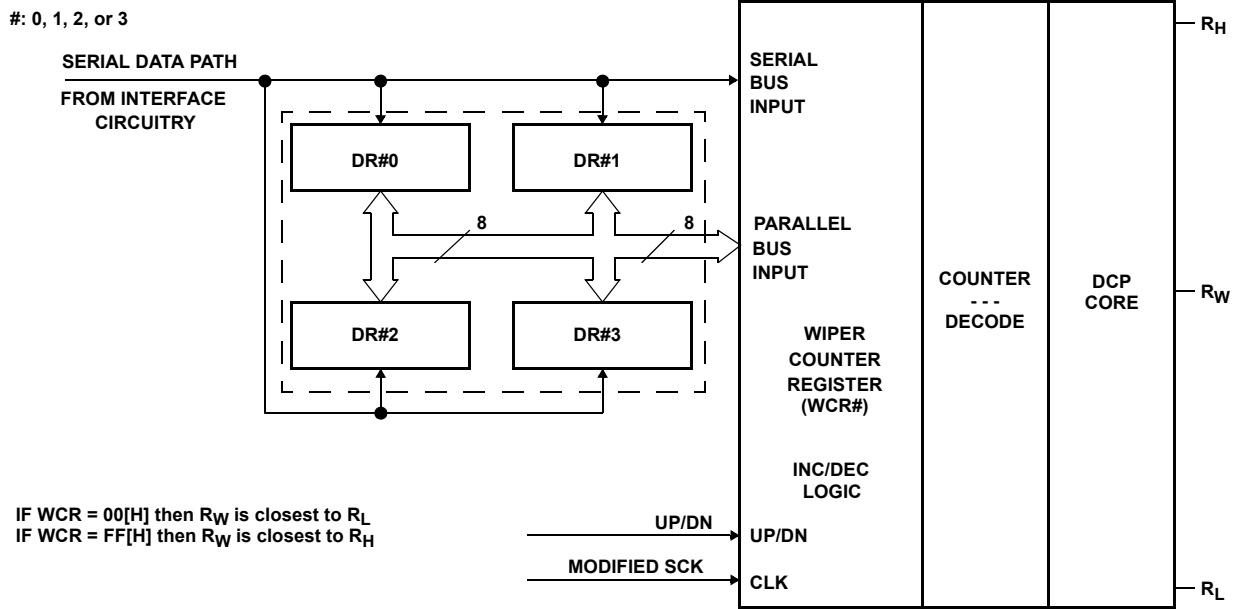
#: 0, 1, 2, or 3

SERIAL DATA PATH

FROM INTERFACE CIRCUITRY

DR#0

DR#1

8

8

DR#2

DR#3

SERIAL BUS INPUT

PARALLEL BUS INPUT

WIPER COUNTER REGISTER (WCR#)

INC/DEC LOGIC

UP/DN

CLK

COUNTER - - - DECODE

DCP CORE

$R_H$

$R_W$

$R_L$

IF WCR = 00[H] then $R_W$ is closest to $R_L$
IF WCR = FF[H] then $R_W$ is closest to $R_H$

UP/DN

MODIFIED SCK